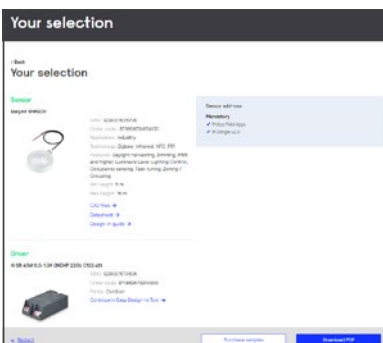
Your selection

‹ Back
Your selection

Sensor
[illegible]

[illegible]
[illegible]
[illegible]
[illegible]
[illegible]
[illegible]
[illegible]
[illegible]

CAD files →
Datasheet →
Design-in guide →

Sensor add-ons
Mandatory
✓ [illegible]
✓ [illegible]

Driver
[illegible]

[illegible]
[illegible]
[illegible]
Continue in Easy Design-in Tool →

« Restart
Purchase samples
Download PDF